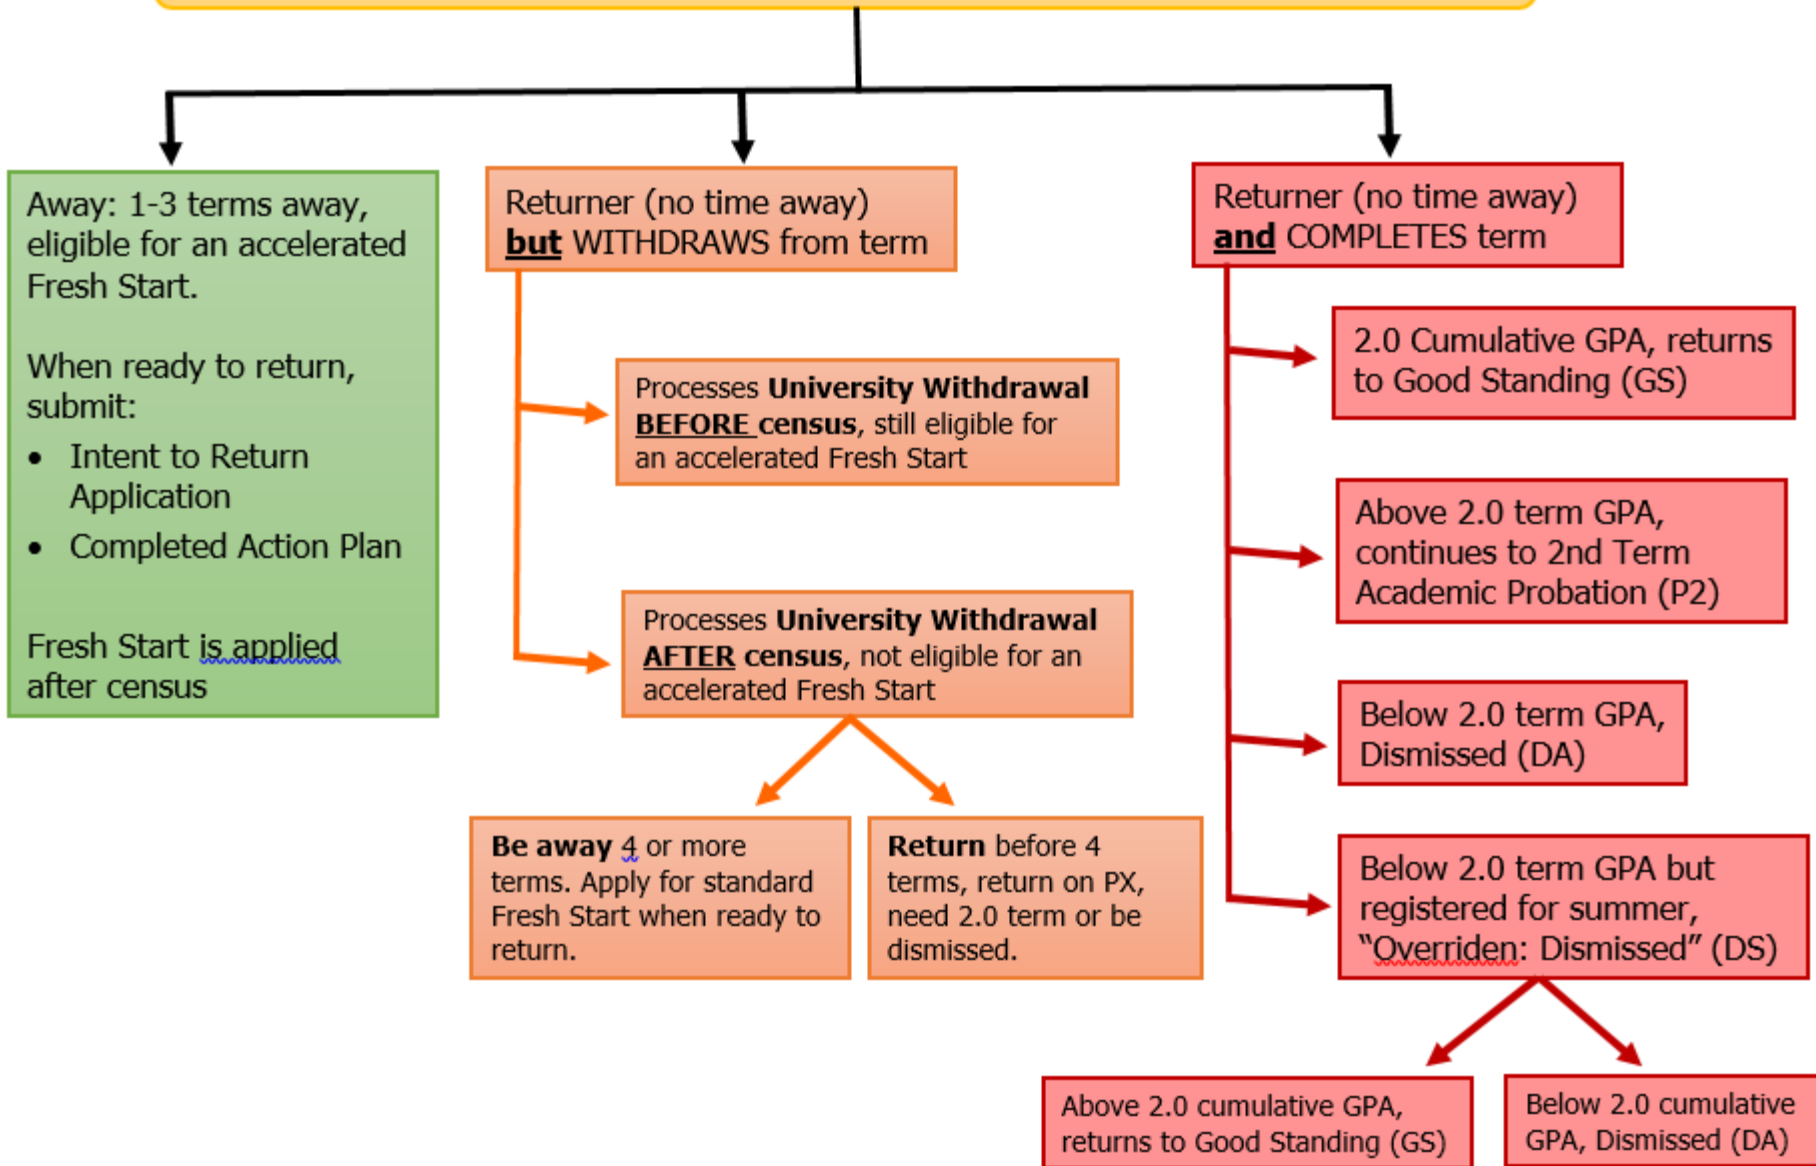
Away: 1-3 terms away, eligible for an accelerated Fresh Start.

When ready to return, submit:

- Intent to Return Application
- Completed Action Plan

Fresh Start is applied after census

Returner (no time away) **but** WITHDRAWS from term

Processes **University Withdrawal BEFORE census**, still eligible for an accelerated Fresh Start

Processes **University Withdrawal AFTER census**, not eligible for an accelerated Fresh Start

**Be away** 4 or more terms. Apply for standard Fresh Start when ready to return.

**Return** before 4 terms, return on PX, need 2.0 term or be dismissed.

Returner (no time away) **and** COMPLETES term

2.0 Cumulative GPA, returns to Good Standing (GS)

Above 2.0 term GPA, continues to 2nd Term Academic Probation (P2)

Below 2.0 term GPA, Dismissed (DA)

Below 2.0 term GPA but registered for summer, "Overriden: Dismissed" (DS)

Above 2.0 cumulative GPA, returns to Good Standing (GS)

Below 2.0 cumulative GPA, Dismissed (DA)